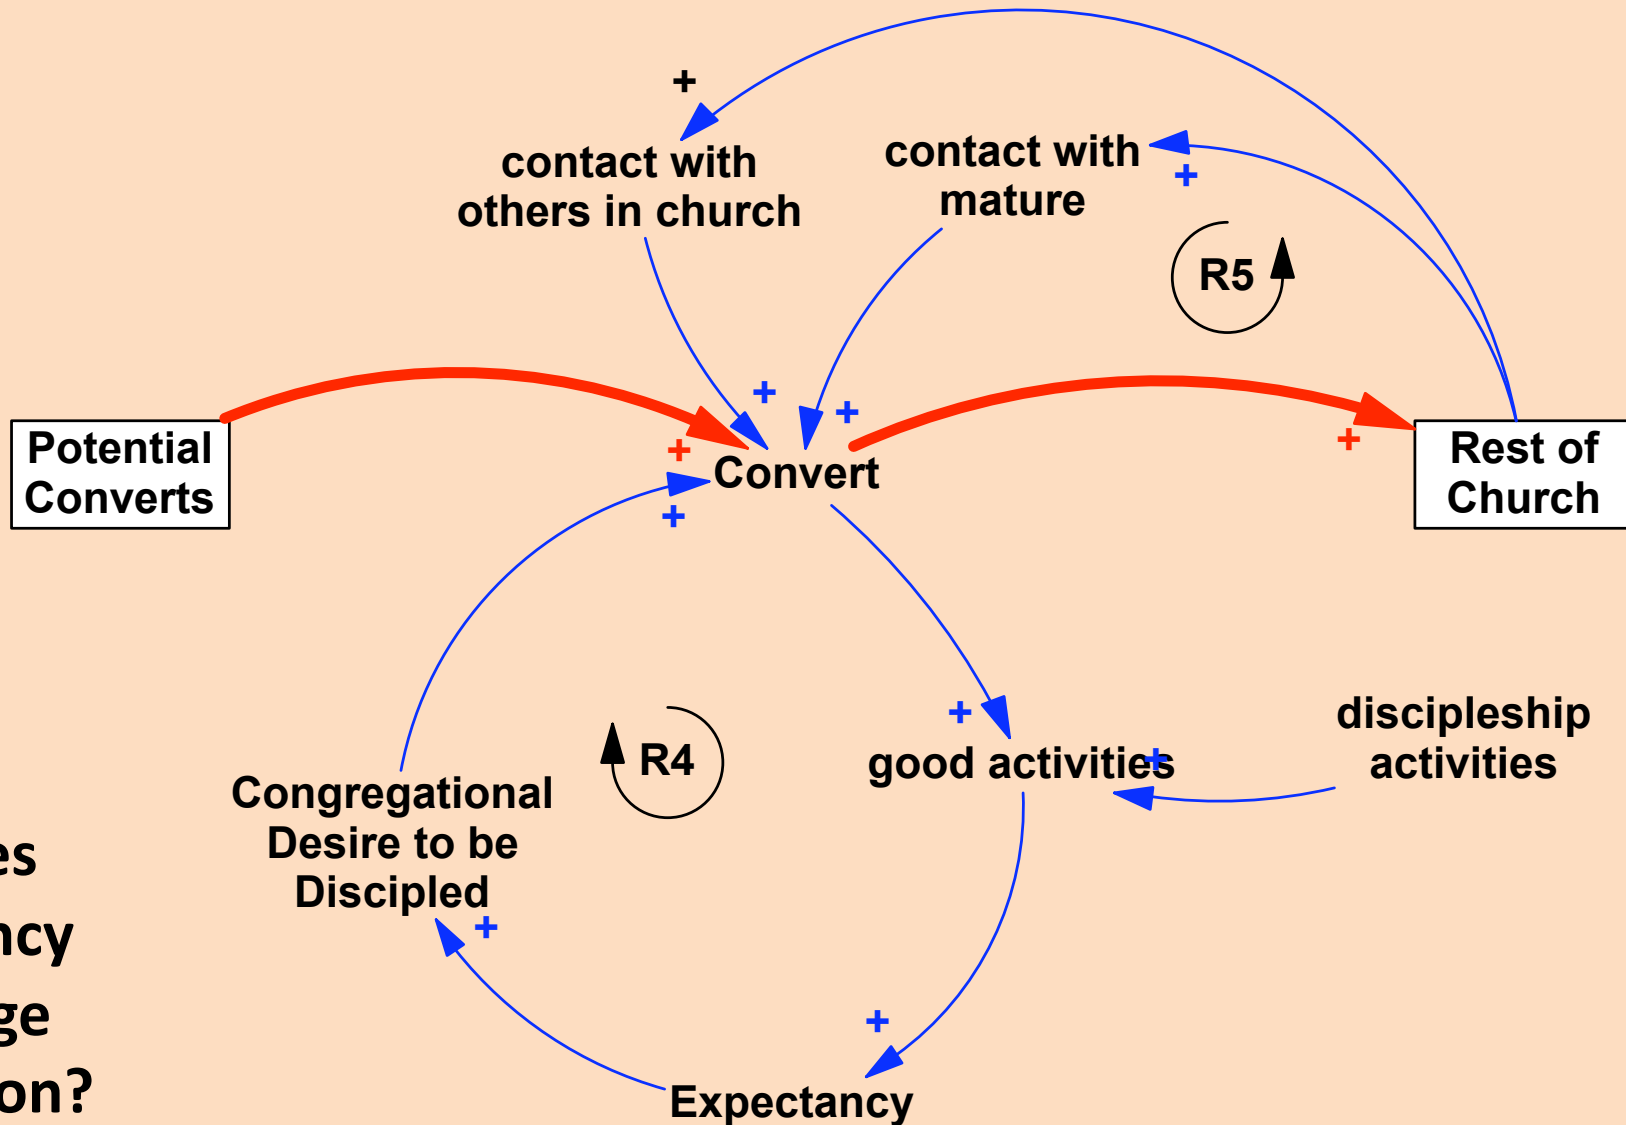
+

contact with others in church

contact with mature

+

R5

Potential Converts

+

+

+

Convert

+

+

Rest of Church

R4

+

good activities

+

discipleship activities

Congregational Desire to be Discipled

+

+

Expectancy

es

ncy

ge

on?